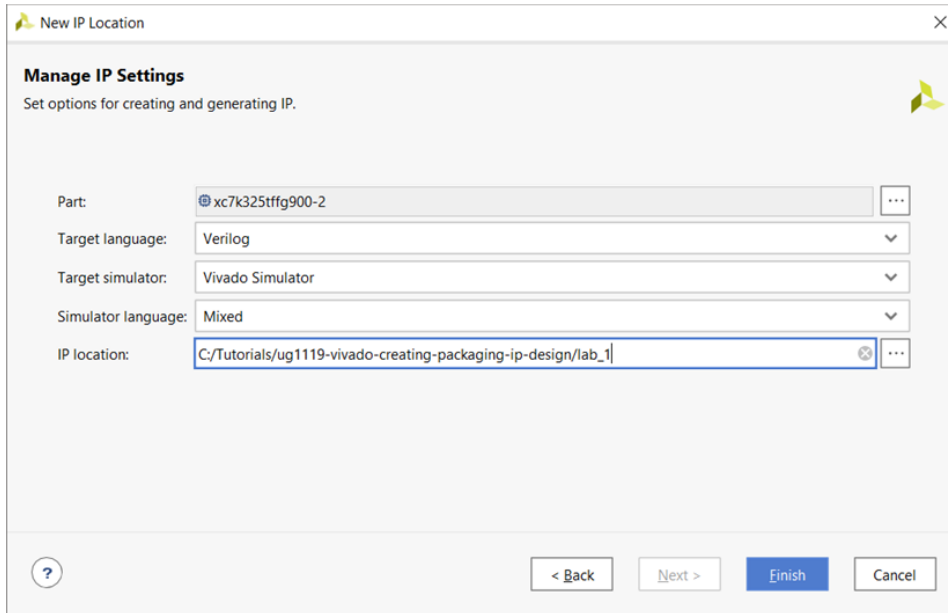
New IP Location

Manage IP Settings
Set options for creating and generating IP.

Part: xc7k325tffg900-2 ...
Target language: Verilog
Target simulator: Vivado Simulator
Simulator language: Mixed
IP location: C:/Tutorials/ug1119-vivado-creating-packaging-ip-design/lab_1 ...

?
< Back
Next >
Finish
Cancel